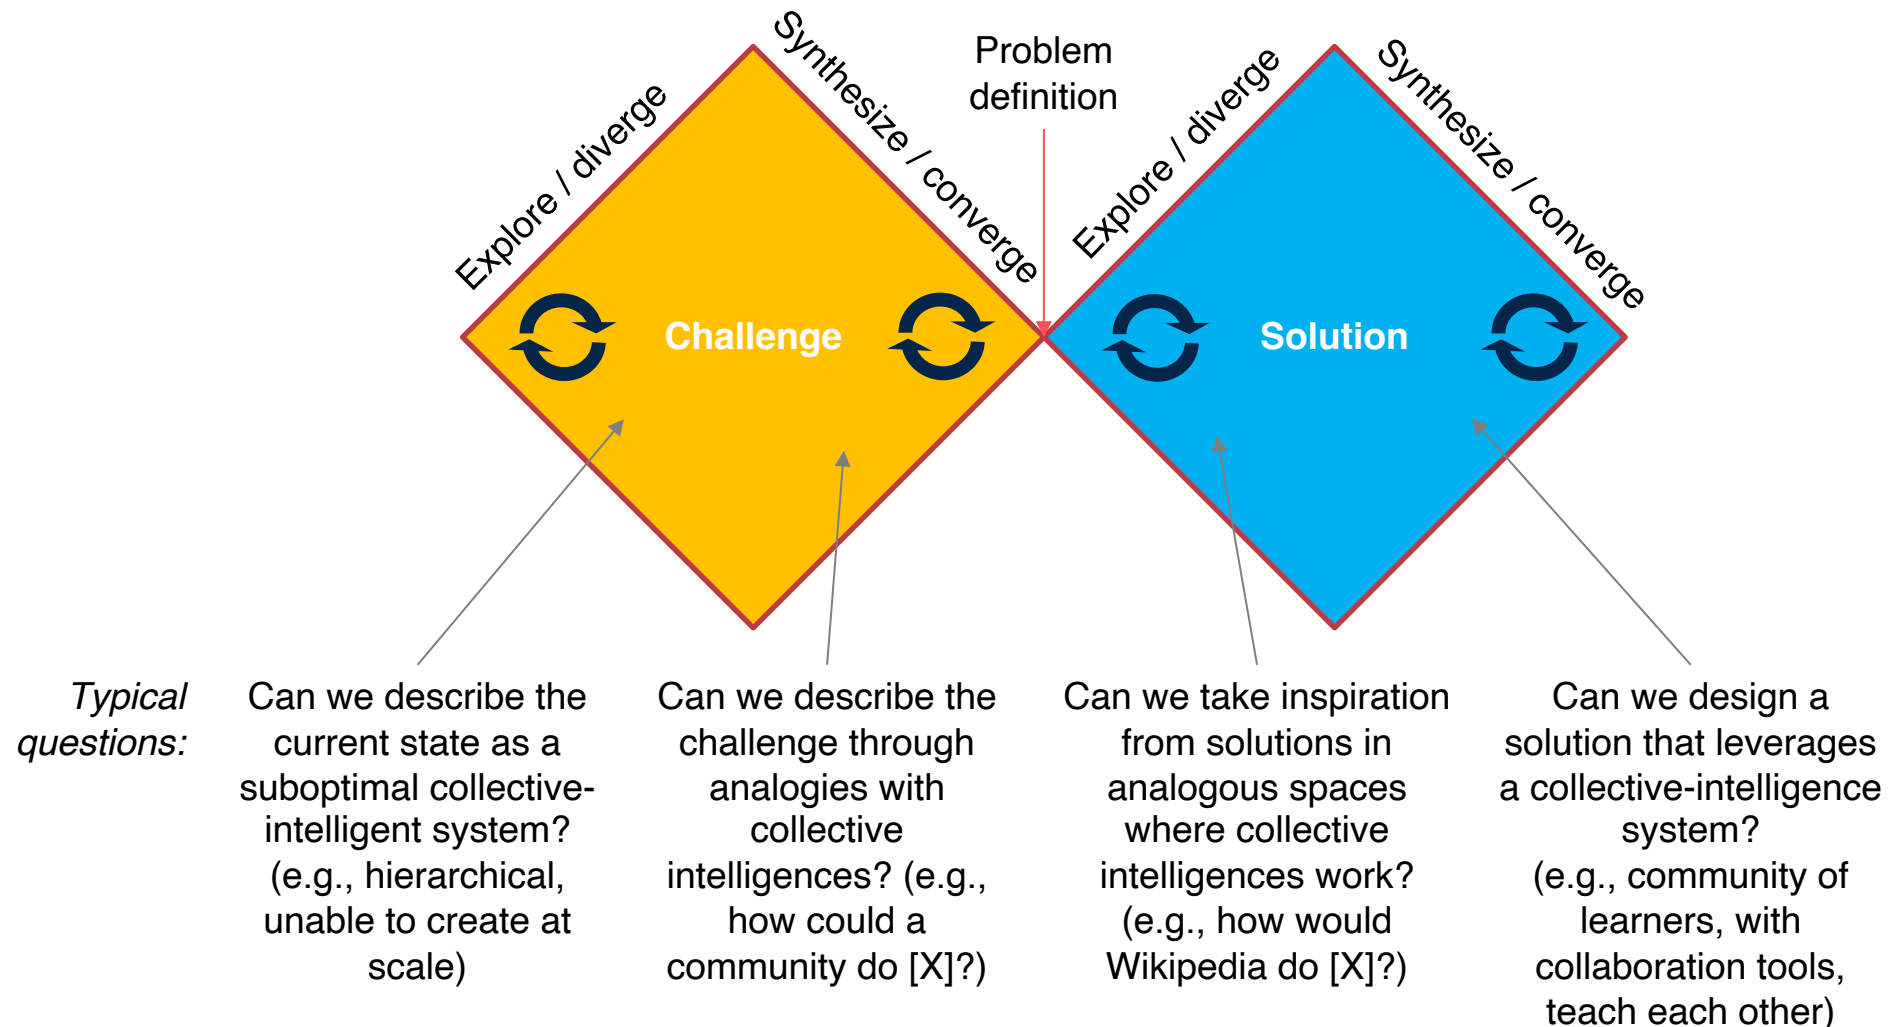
Explore / diverge

Synthesize / converge

Problem definition

Explore / diverge

Synthesize / converge

Challenge

Solution

Typical questions:

Can we describe the current state as a suboptimal collective-intelligent system? (e.g., hierarchical, unable to create at scale)

Can we describe the challenge through analogies with collective intelligences? (e.g., how could a community do [X]?)

Can we take inspiration from solutions in analogous spaces where collective intelligences work? (e.g., how would Wikipedia do [X]?)

Can we design a solution that leverages a collective-intelligence system? (e.g., community of learners, with collaboration tools, teach each other)